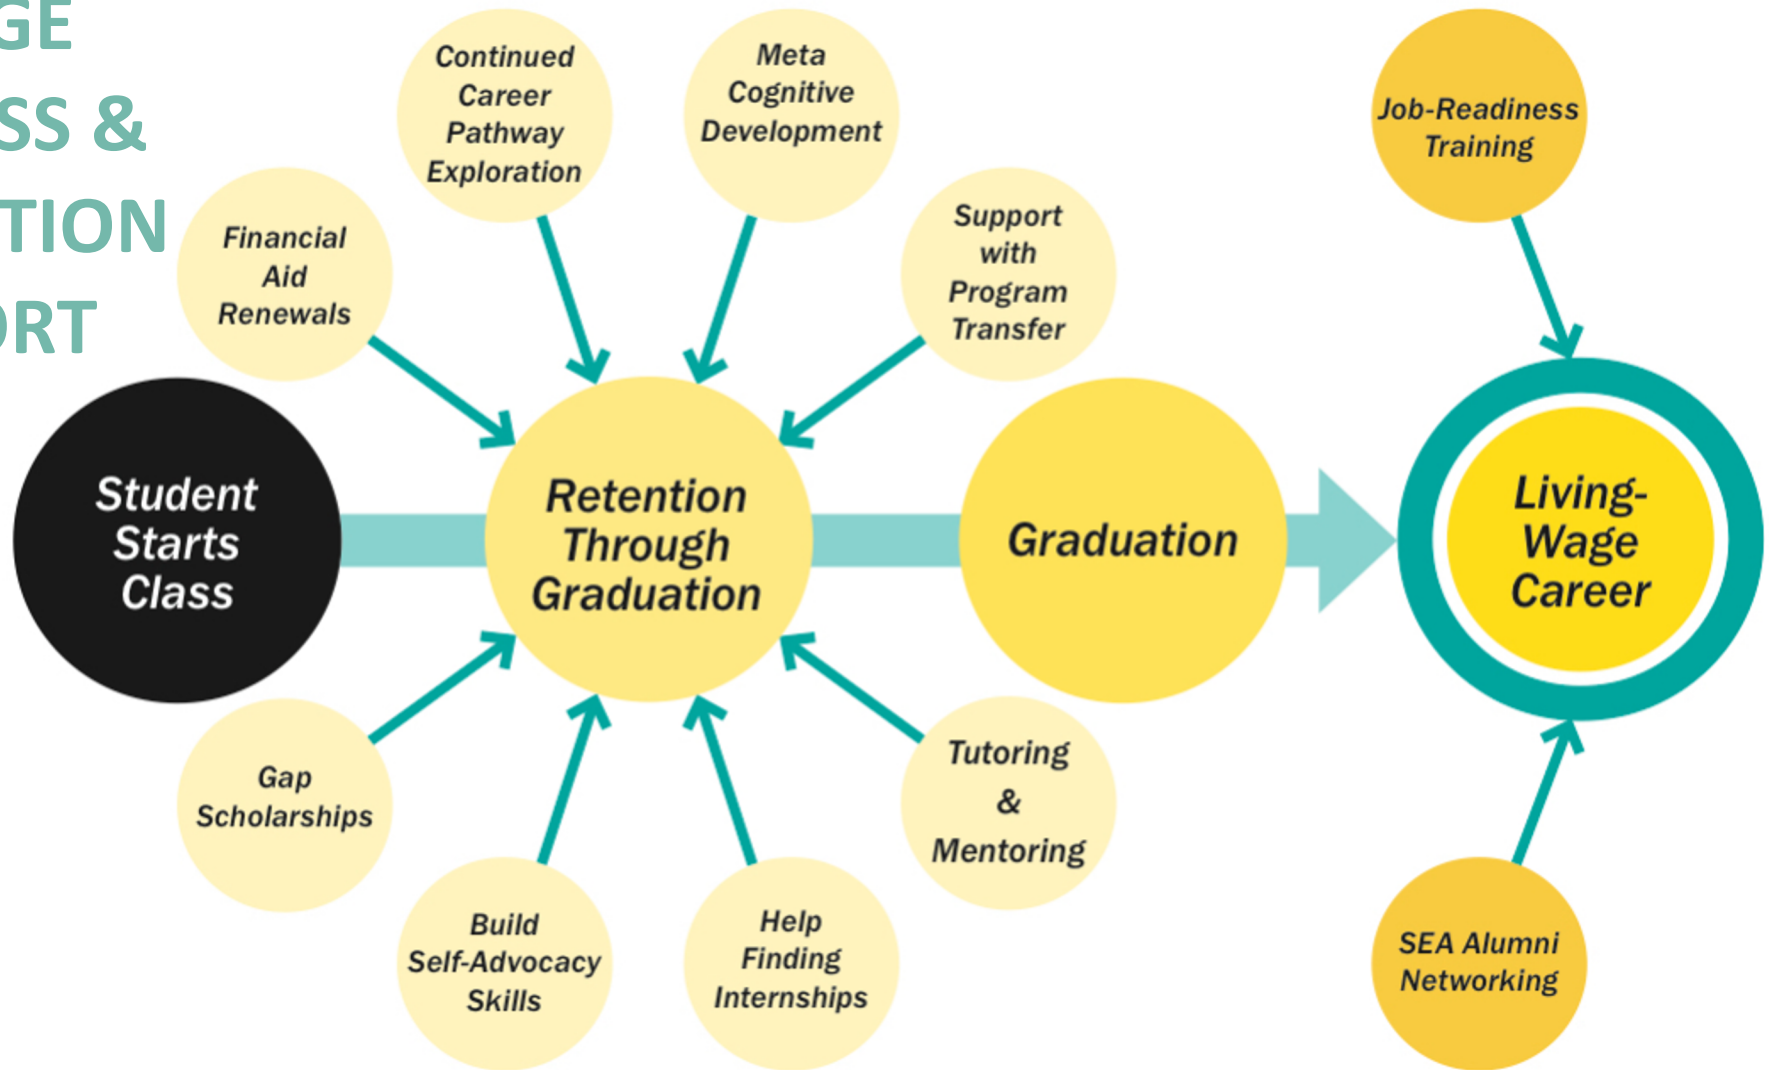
GE
SS &
TION
RT

Continued Career Pathway Exploration

Meta Cognitive Development

Financial Aid Renewals

Support with Program Transfer

Job-Readiness Training

Student Starts Class

Retention Through Graduation

Graduation

Living-Wage Career

Gap Scholarships

Tutoring & Mentoring

Build Self-Advocacy Skills

Help Finding Internships

SEA Alumni Networking